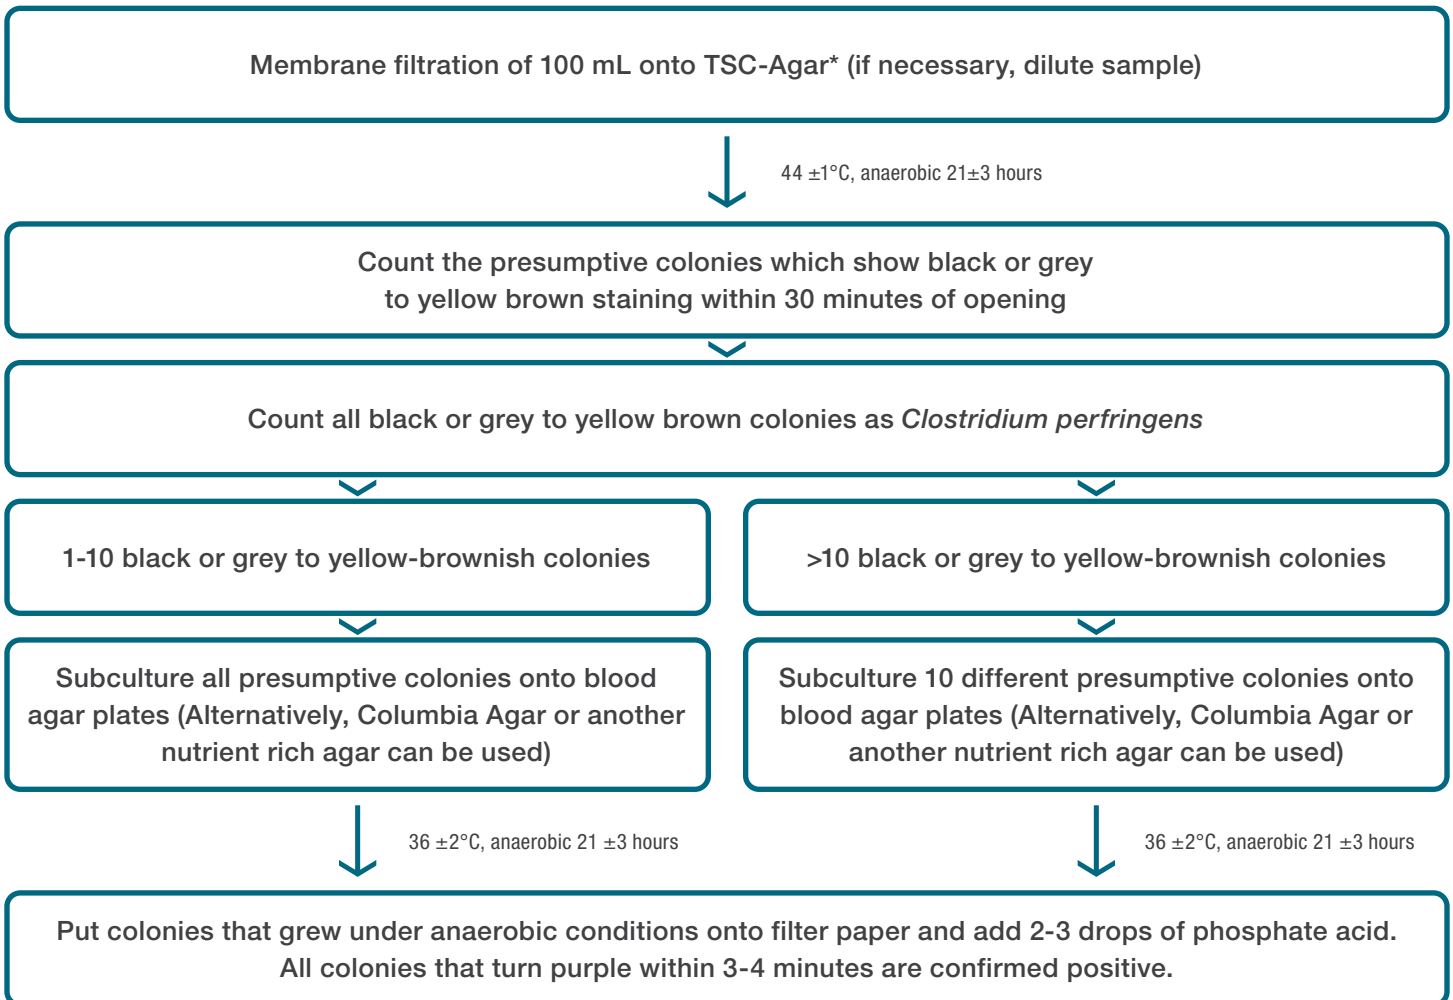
Membrane filtration of 100 mL onto TSC-Agar* (if necessary, dilute sample)

44 ±1°C, anaerobic 21±3 hours

Count the presumptive colonies which show black or grey to yellow brown staining within 30 minutes of opening

Count all black or grey to yellow brown colonies as *Clostridium perfringens*

1-10 black or grey to yellow-brownish colonies

>10 black or grey to yellow-brownish colonies

Subculture all presumptive colonies onto blood agar plates (Alternatively, Columbia Agar or another nutrient rich agar can be used)

Subculture 10 different presumptive colonies onto blood agar plates (Alternatively, Columbia Agar or another nutrient rich agar can be used)

36 ±2°C, anaerobic 21 ±3 hours

36 ±2°C, anaerobic 21 ±3 hours

Put colonies that grew under anaerobic conditions onto filter paper and add 2-3 drops of phosphate acid. All colonies that turn purple within 3-4 minutes are confirmed positive.